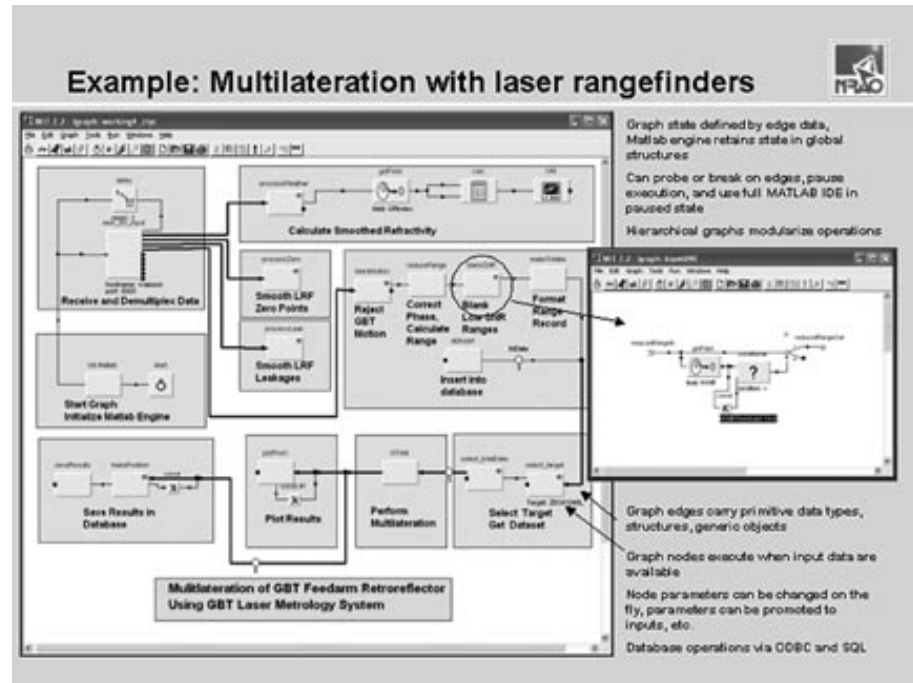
Example: Multilateration with laser rangefinders

NRAO

Graph state defined by edge data, Matlab engine retains state in global structures

Can probe or break on edges, pause execution, and use full MATLAB IDE in paused state

Hierarchical graphs modularize operations

Graph edges carry primitive data types, structures, generic objects

Graph nodes execute when input data are available

Node parameters can be changed on the fly, parameters can be promoted to inputs, etc.

Database operations via ODBC and SQL

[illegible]

File Edit Graph Tools Run Windows Help

Calculate Smoothed Refractivity

Receive and Demultiplex Data

Smooth LRF Zero Points

Smooth LRF Leakages

Reject GBT Motion

Correct Phase, Calculate Range

Blank Low SNR Ranges

Format Range Record

Insert into database

Start Graph Initialize Matlab Engine

Save Results in Database

Plot Results

Perform Multilateration

Select Target Get Dataset

Multilateration of GBT Feedarm Retroreflector Using GBT Laser Metrology System

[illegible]

File Edit Graph Tools Run Windows Help

?